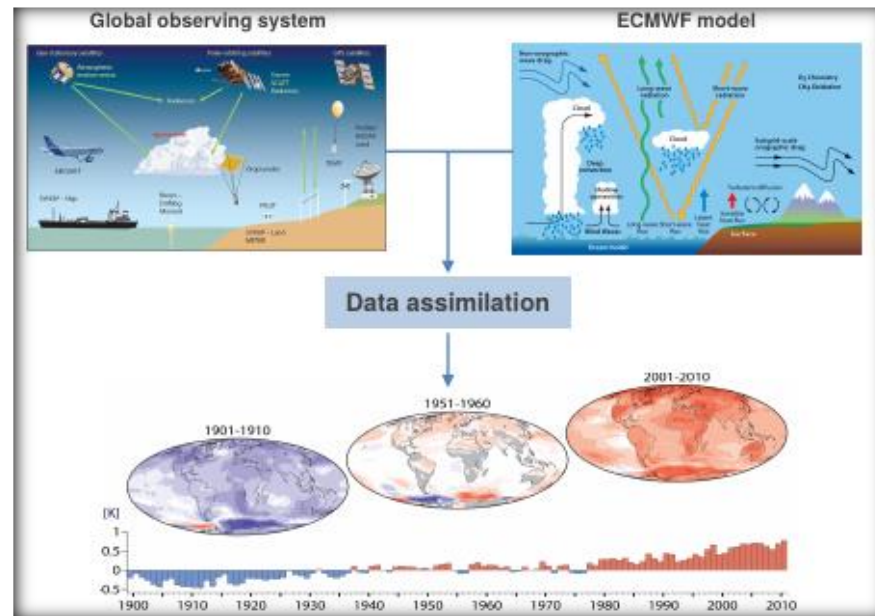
Global observing system

ECMWF model

Geo-stationary satellites

Polar-orbiting satellites

GPS satellites

Atmospheric motion vectors

Radiances

Aircraft

SYNOP - Ship

Buoys - Drifting Moored

Dropsonde

PILOT

SYNOP - Land METAR

Radar

Cloud

Deep convection

Shallow convection

Wind waves

Long-wave radiation

Short-wave radiation

Cloud

Latent heat flux

Sensible heat flux

Turbulent diffusion

Subgrid-scale orographic drag

Ocean model

Surface

Data assimilation

1901-1910

1951-1960

2001-2010

[K]

1

0.5

0

-0.5

1900 1910 1920 1930 1940 1950 1960 1970 1980 1990 2000 2010